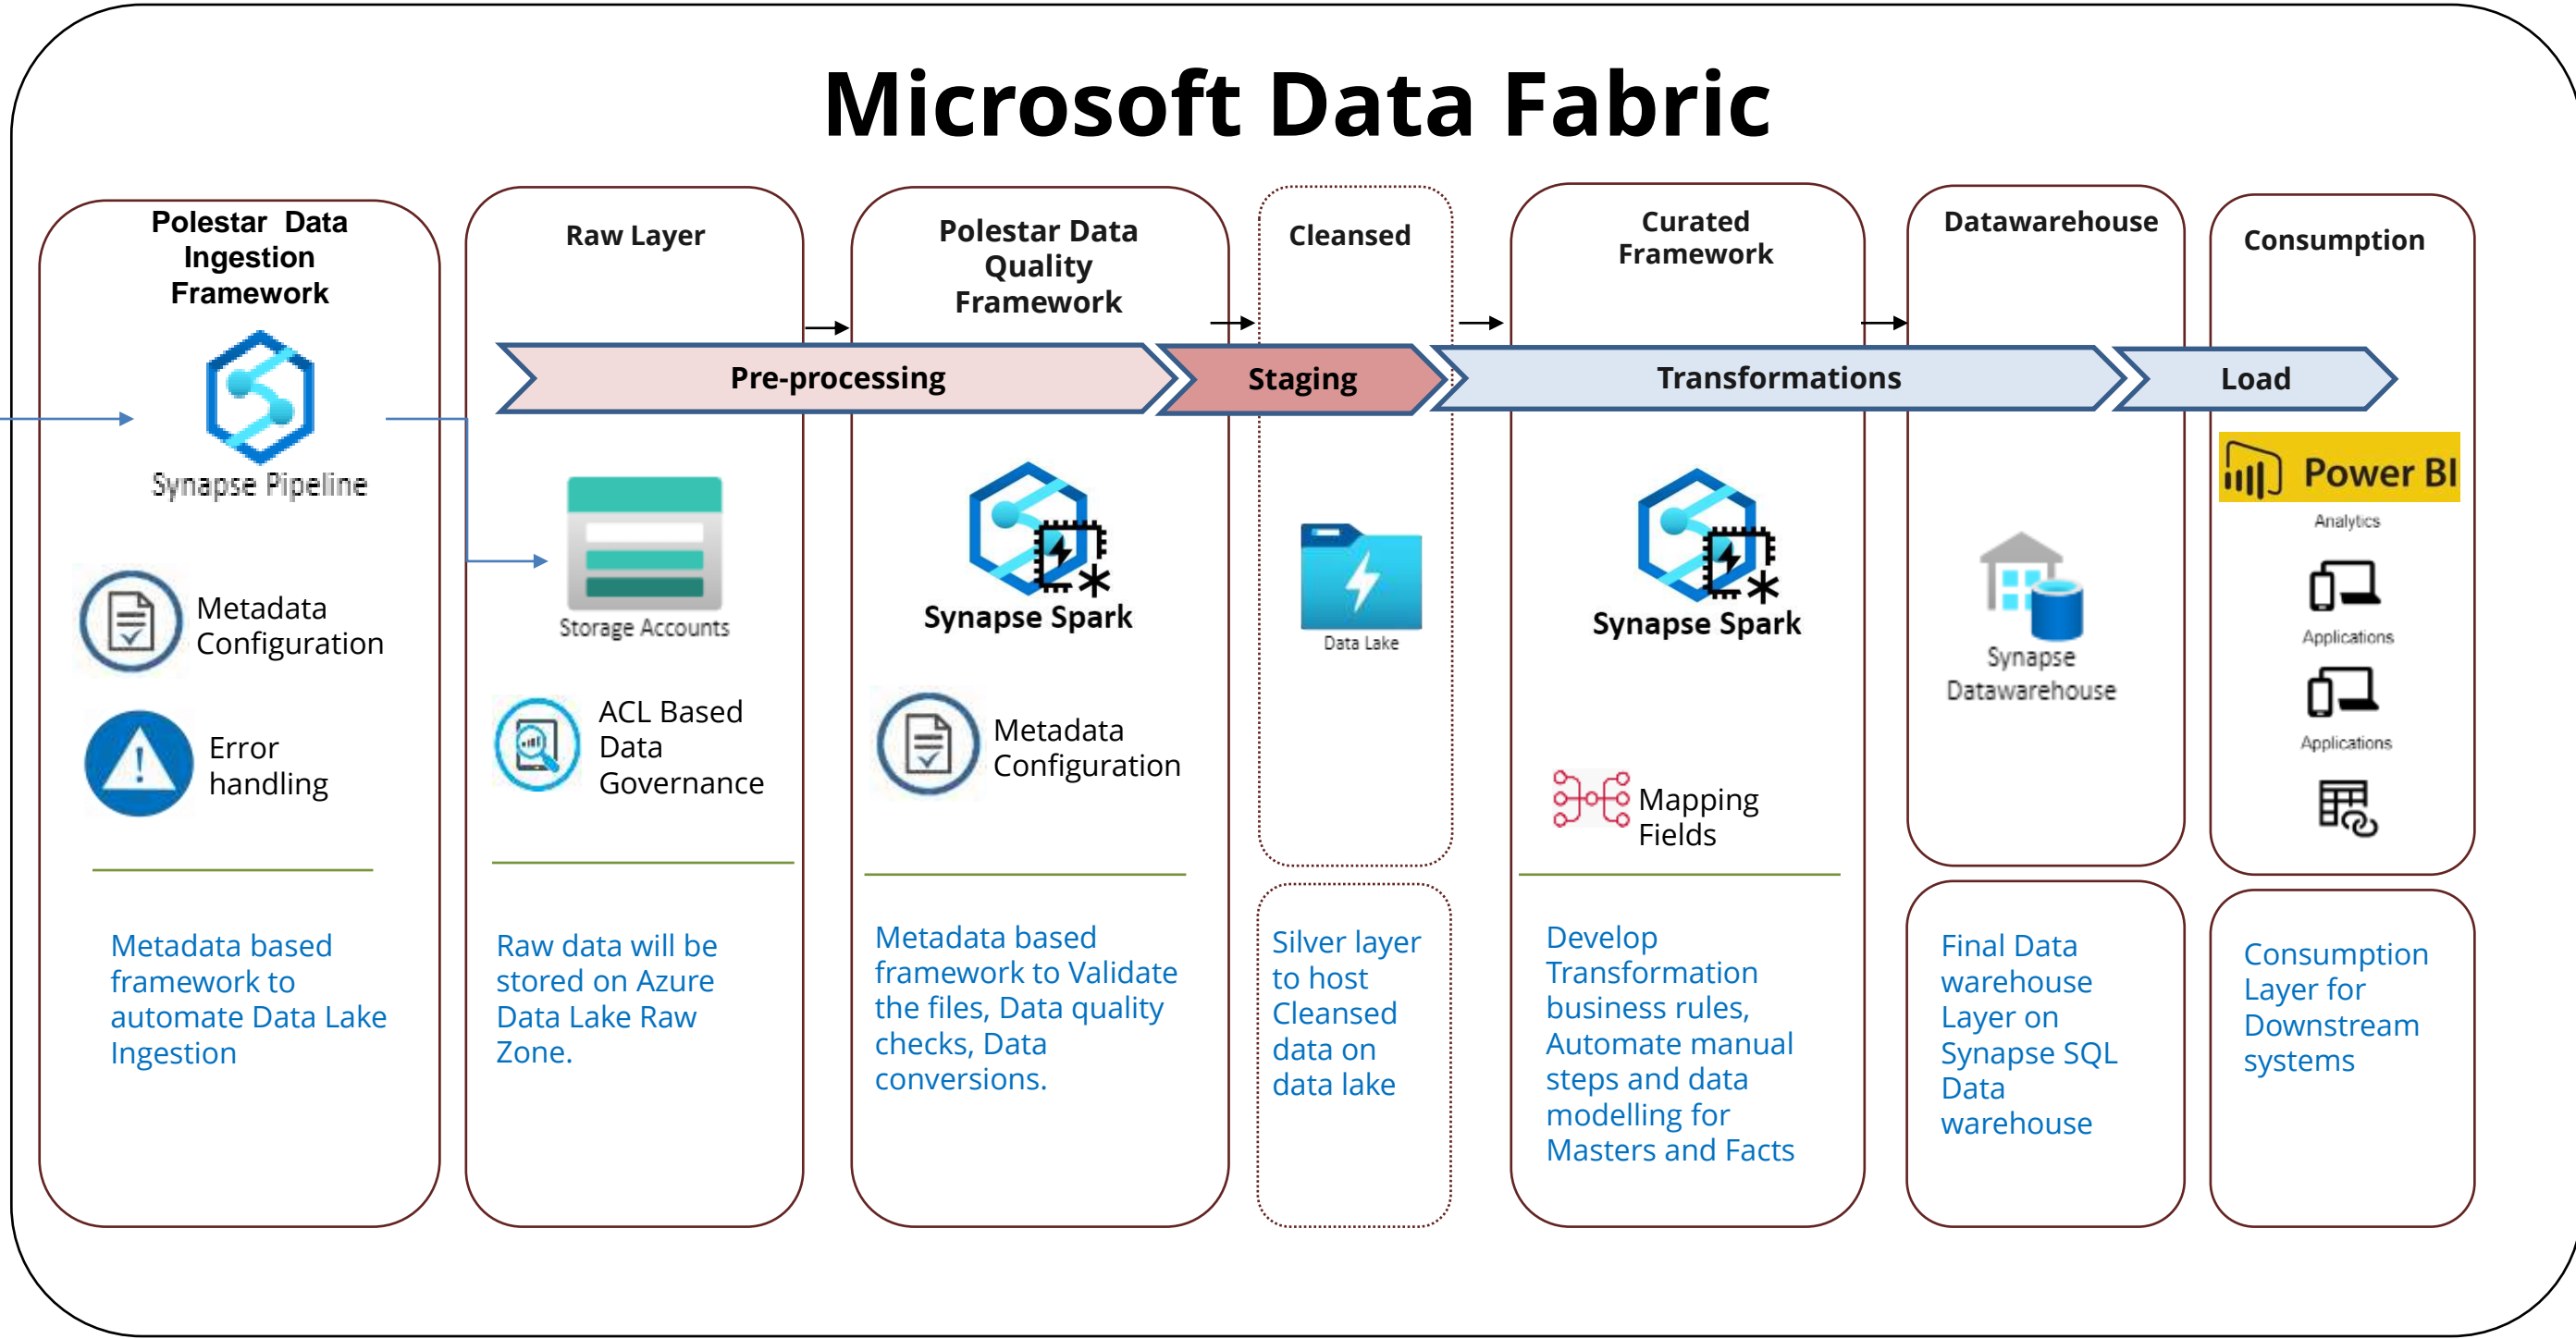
Microsoft Data Fabric

Polestar Data Ingestion Framework

Synapse Pipeline

Metadata Configuration

Error handling

Metadata based framework to automate Data Lake Ingestion

Raw Layer

Storage Accounts

ACL Based Data Governance

Raw data will be stored on Azure Data Lake Raw Zone.

Polestar Data Quality Framework

Synapse Spark

Metadata Configuration

Metadata based framework to Validate the files, Data quality checks, Data conversions.

Cleansed

Data Lake

Silver layer to host Cleansed data on data lake

Curated Framework

Synapse Spark

Mapping Fields

Develop Transformation business rules, Automate manual steps and data modelling for Masters and Facts

Datawarehouse

Synapse Datawarehouse

Final Data warehouse Layer on Synapse SQL Data warehouse

Consumption

Power BI

Analytics

Applications

Applications

Consumption Layer for Downstream systems

Pre-processing

Staging

Transformations

Load